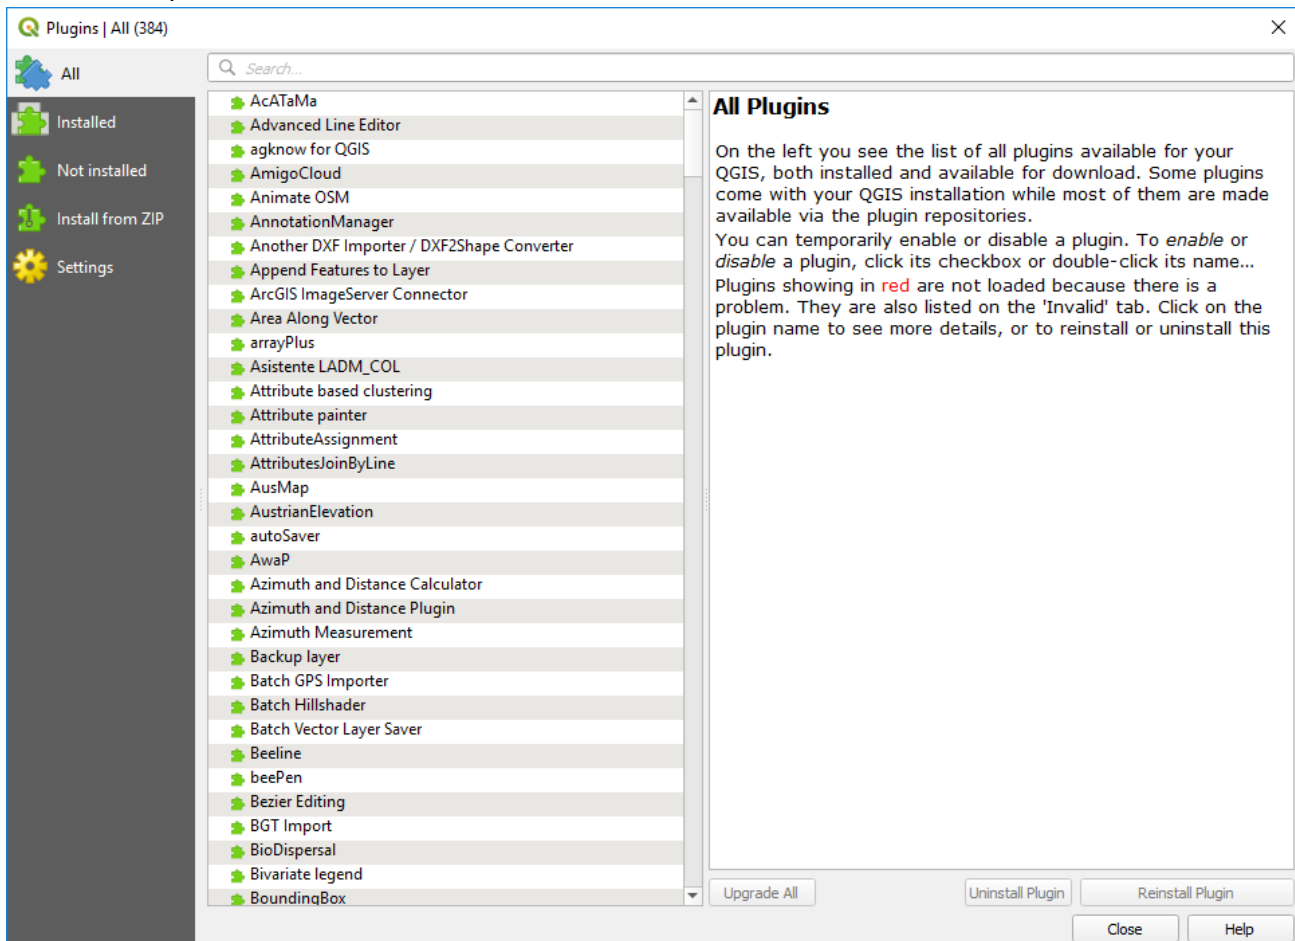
Plugins | All (384)

All
Installed
Not installed
Install from ZIP
Settings

Search...

AcATaMa
Advanced Line Editor
agknow for QGIS
AmigoCloud
Animate OSM
AnnotationManager
Another DXF Importer / DXF2Shape Converter
Append Features to Layer
ArcGIS ImageServer Connector
Area Along Vector
arrayPlus
Asistente LADM_COL
Attribute based clustering
Attribute painter
AttributeAssignment
AttributesJoinByLine
AusMap
AustrianElevation
autoSaver
AwaP
Azimuth and Distance Calculator
Azimuth and Distance Plugin
Azimuth Measurement
Backup layer
Batch GPS Importer
Batch Hillshader
Batch Vector Layer Saver
Beeline
beePen
Bezier Editing
BGT Import
BioDispersal
Bivariate legend
BoundingBox

All Plugins

On the left you see the list of all plugins available for your QGIS, both installed and available for download. Some plugins come with your QGIS installation while most of them are made available via the plugin repositories.
You can temporarily enable or disable a plugin. To *enable* or *disable* a plugin, click its checkbox or double-click its name...
Plugins showing in red are not loaded because there is a problem. They are also listed on the 'Invalid' tab. Click on the plugin name to see more details, or to reinstall or uninstall this plugin.

Upgrade All
Uninstall Plugin
Reinstall Plugin
Close
Help